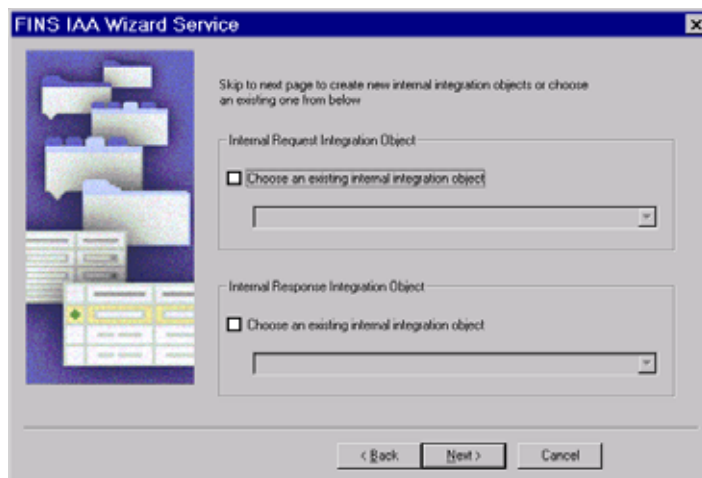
FINS IAA Wizard Service

Skip to next page to create new internal integration objects or choose an existing one from below

Internal Request Integration Object

Choose an existing internal integration object

Internal Response Integration Object

Choose an existing internal integration object

< Back

Next >

Cancel